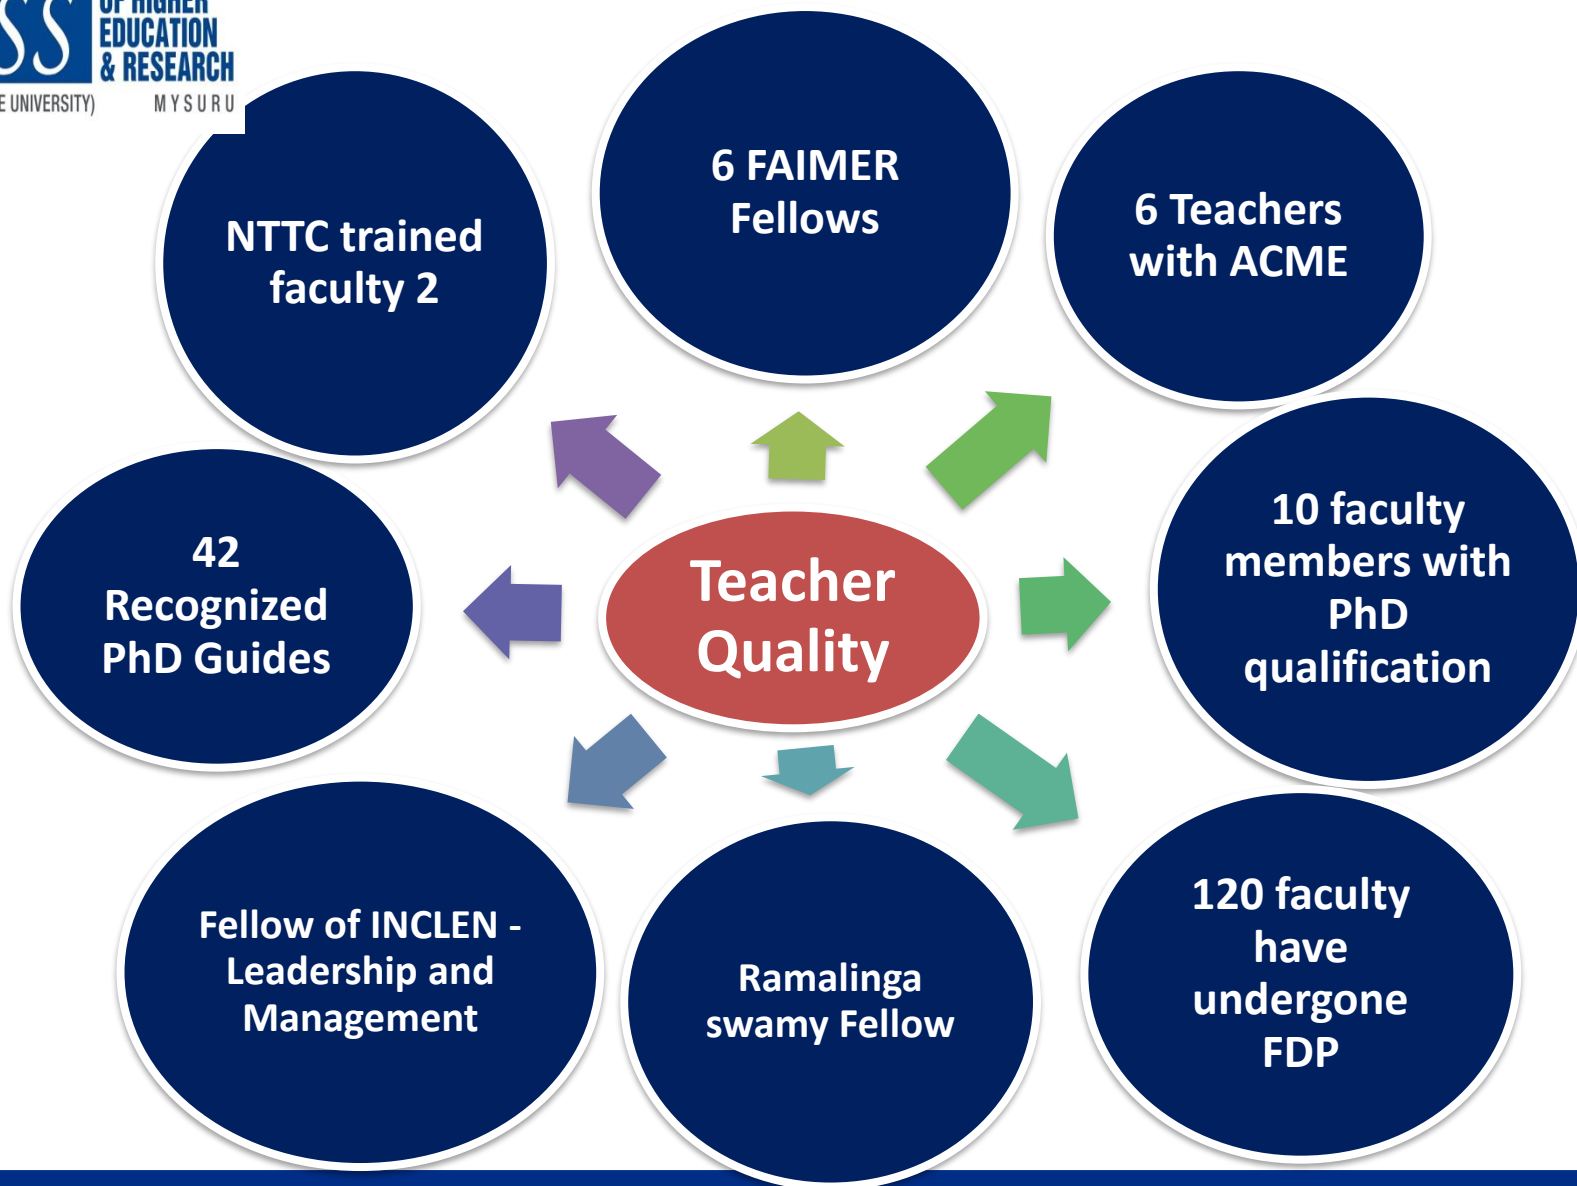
SS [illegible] OF HIGHER EDUCATION & RESEARCH
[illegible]E UNIVERSITY) MYSURU

NTTC trained faculty 2

6 FAIMER Fellows

6 Teachers with ACME

42 Recognized PhD Guides

Teacher Quality

10 faculty members with PhD qualification

Fellow of INCLEN - Leadership and Management

Ramalinga swamy Fellow

120 faculty have undergone FDP